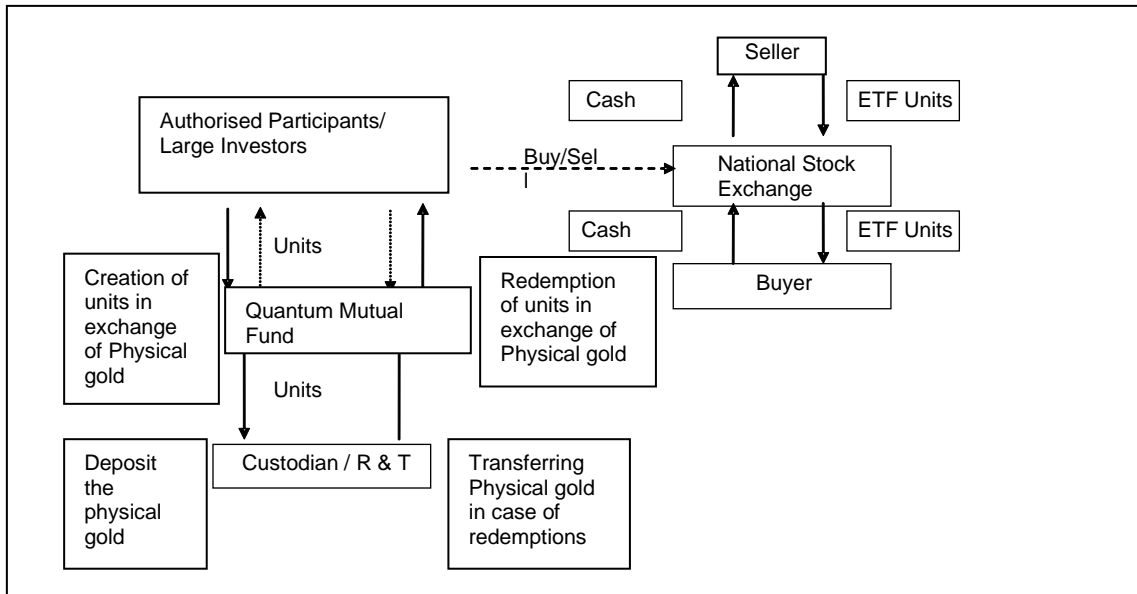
Seller

Cash

ETF Units

Authorised Participants/ Large Investors

Buy/Sel l

National Stock Exchange

Cash

ETF Units

Units

Creation of units in exchange of Physical gold

Quantum Mutual Fund

Redemption of units in exchange of Physical gold

Buyer

Units

Deposit the physical gold

Custodian / R & T

Transferring Physical gold in case of redemptions